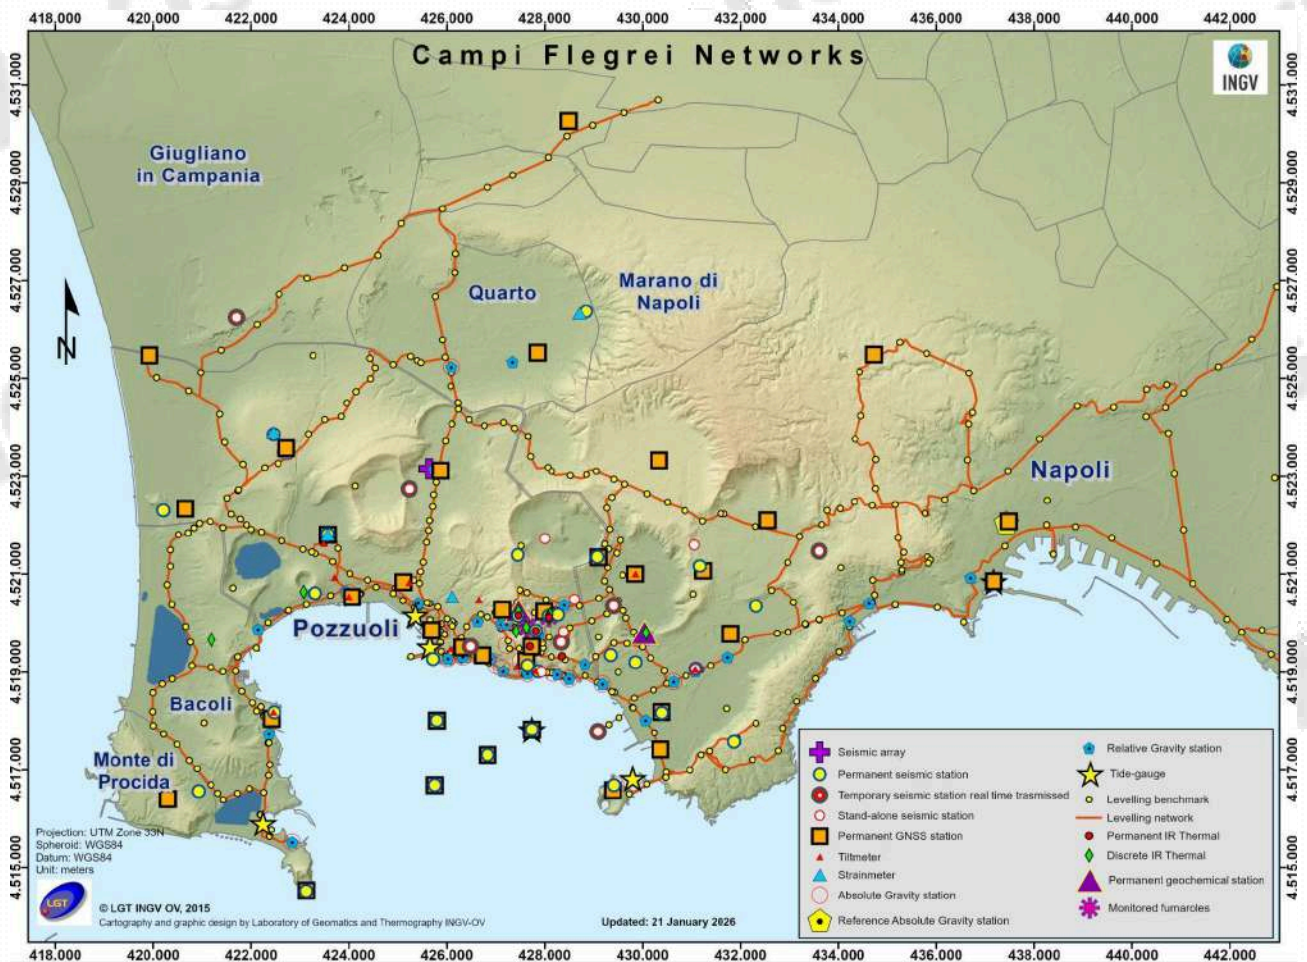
418,000 420,000 422,000 424,000 426,000 428,000 430,000 432,000 434,000 436,000 438,000 440,000 442,000

Campi Flegrei Networks

INGV

4,531,000
4,529,000
4,527,000
4,525,000
4,523,000
4,521,000
4,519,000
4,517,000
4,515,000

Giugliano in Campania

Quarto

Marano di Napoli

N

Napoli

Pozzuoli

Bacoli

Monte di Procida

Projection: UTM Zone 33N
Spheroid: WGS84
Datum: WGS84
Unit: meters

LGT

© LGT INGV OV, 2015
Cartography and graphic design by Laboratory of Geomatics and Thermography INGV-OV

Updated: 21 January 2026

Seismic array
Permanent seismic station
Temporary seismic station real time trasmissed
Stand-alone seismic station
Permanent GNSS station
Tiltmeter
Strainmeter
Absolute Gravity station
Reference Absolute Gravity station
Relative Gravity station
Tide-gauge
Levelling benchmark
Levelling network
Permanent IR Thermal
Discrete IR Thermal
Permanent geochemical station
Monitored fumaroles

418,000 420,000 422,000 424,000 426,000 428,000 430,000 432,000 434,000 436,000 438,000 440,000 442,000